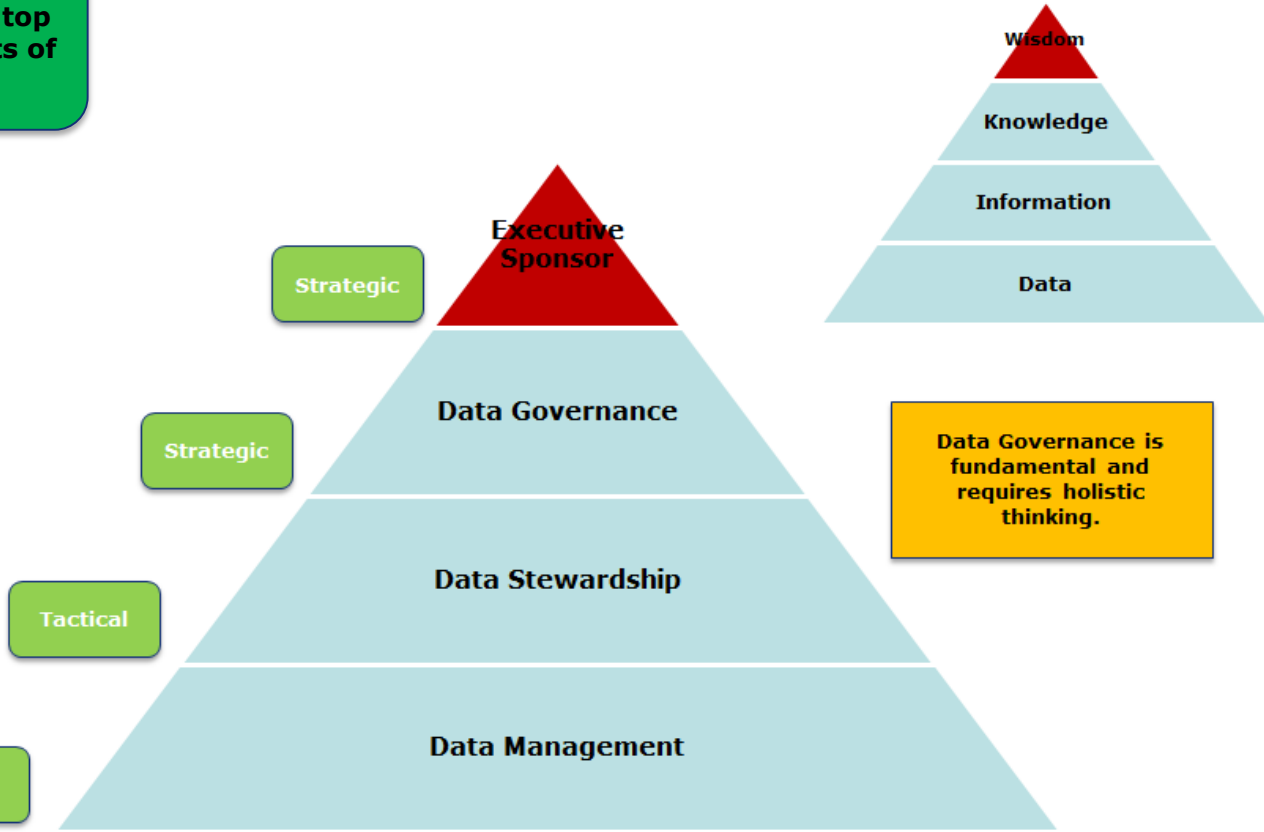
top
ts of

Wisdom

Knowledge

Information

Data

Strategic

Executive Sponsor

Strategic

Data Governance

Data Governance is fundamental and requires holistic thinking.

Tactical

Data Stewardship

Data Management